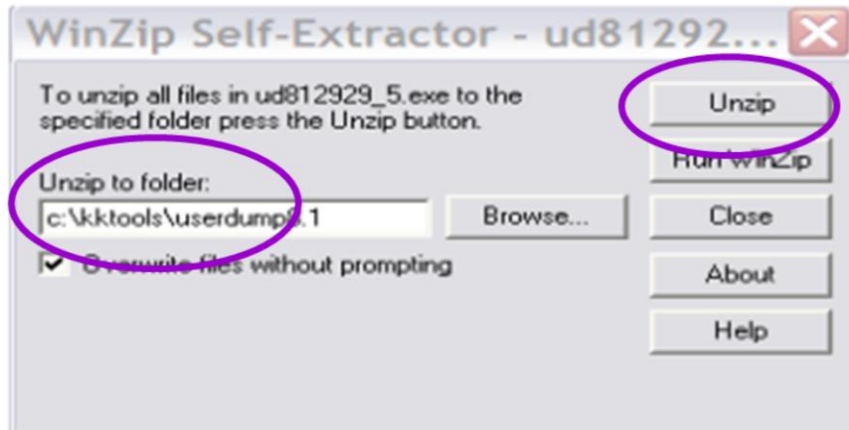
WinZip Self-Extractor - ud81292...

To unzip all files in ud812929_5.exe to the specified folder press the Unzip button.

Unzip to folder:

c:\kktools\userdump8.1

Browse...

Overwrite files without prompting

Unzip

Run WinZip

Close

About

Help